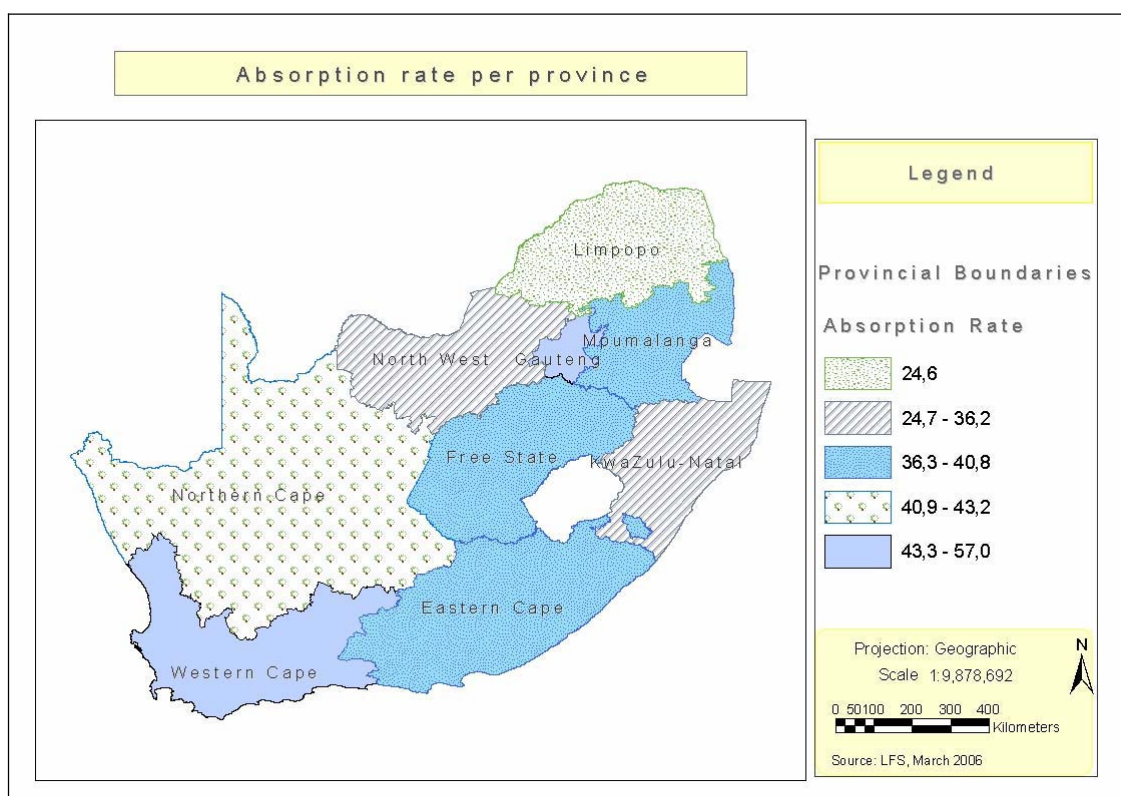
Absorption rate per province

Limpopo
North West
Gauteng
Mpumalanga
Free State
KwaZulu-Natal
Northern Cape
Eastern Cape
Western Cape

Legend

Provincial Boundaries

Absorption Rate

24,6
24,7 - 36,2
36,3 - 40,8
40,9 - 43,2
43,3 - 57,0

Projection: Geographic
Scale 1:9,878,692
N
0 50100 200 300 400
Kilometers

Source: LFS, March 2006